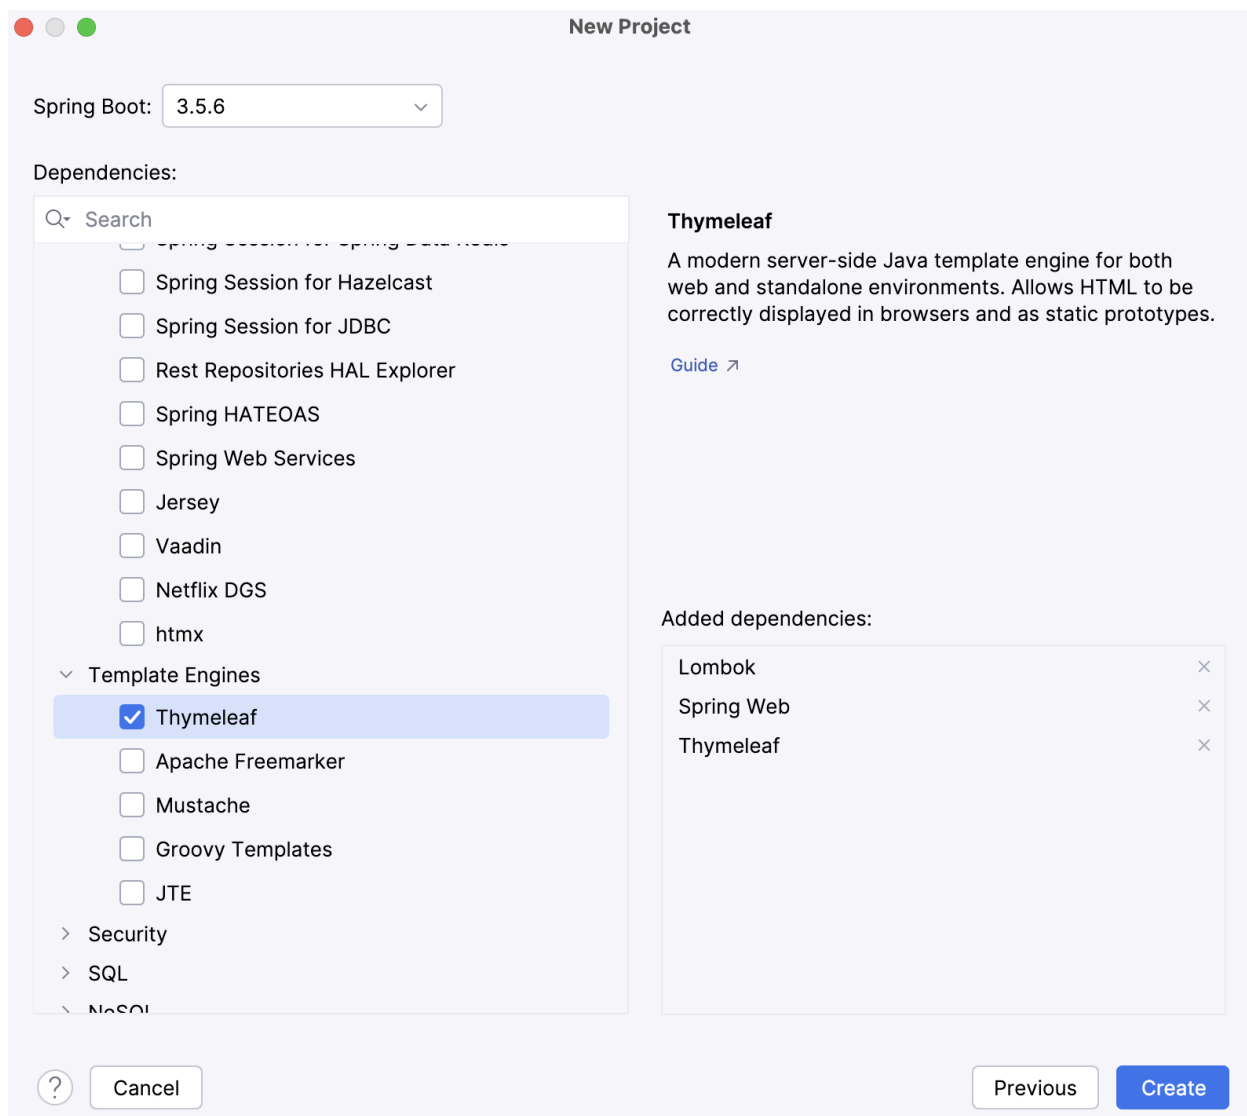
New Project

Spring Boot: 3.5.6

Dependencies:

Search

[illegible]

Spring Session for Hazelcast

Spring Session for JDBC

Rest Repositories HAL Explorer

Spring HATEOAS

Spring Web Services

Jersey

Vaadin

Netflix DGS

htmx

Template Engines

Thymeleaf

Apache Freemarker

Mustache

Groovy Templates

JTE

Security

SQL

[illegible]

Thymeleaf

A modern server-side Java template engine for both web and standalone environments. Allows HTML to be correctly displayed in browsers and as static prototypes.

Guide ↗

Added dependencies:

Lombok ×

Spring Web ×

Thymeleaf ×

?

Cancel

Previous

Create